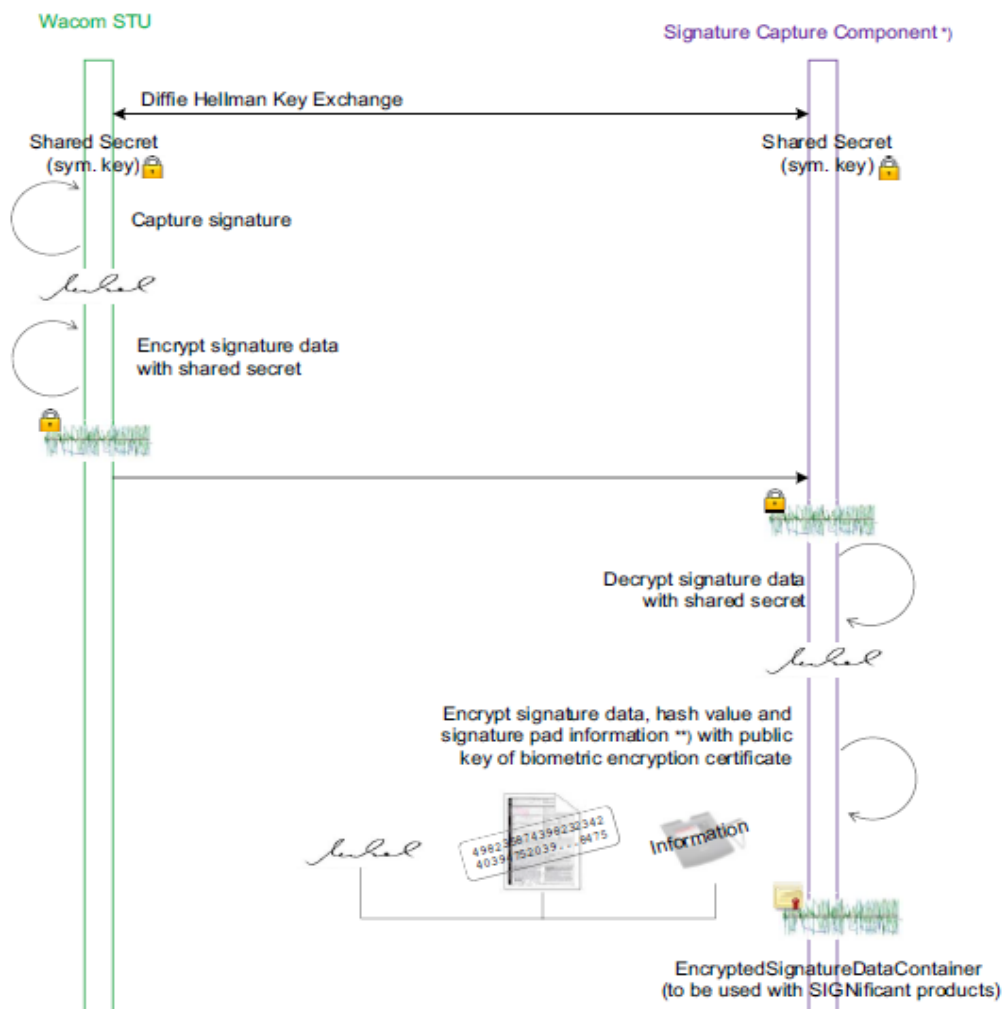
Wacom STU

Signature Capture Component *)

Diffie Hellman Key Exchange

Shared Secret (sym. key)

Shared Secret (sym. key)

Capture signature

Encrypt signature data with shared secret

Decrypt signature data with shared secret

Encrypt signature data, hash value and signature pad information **) with public key of biometric encryption certificate

49823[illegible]74398232342 40394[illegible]52039...8475

Information

EncryptedSignatureDataContainer (to be used with SIGNificant products)